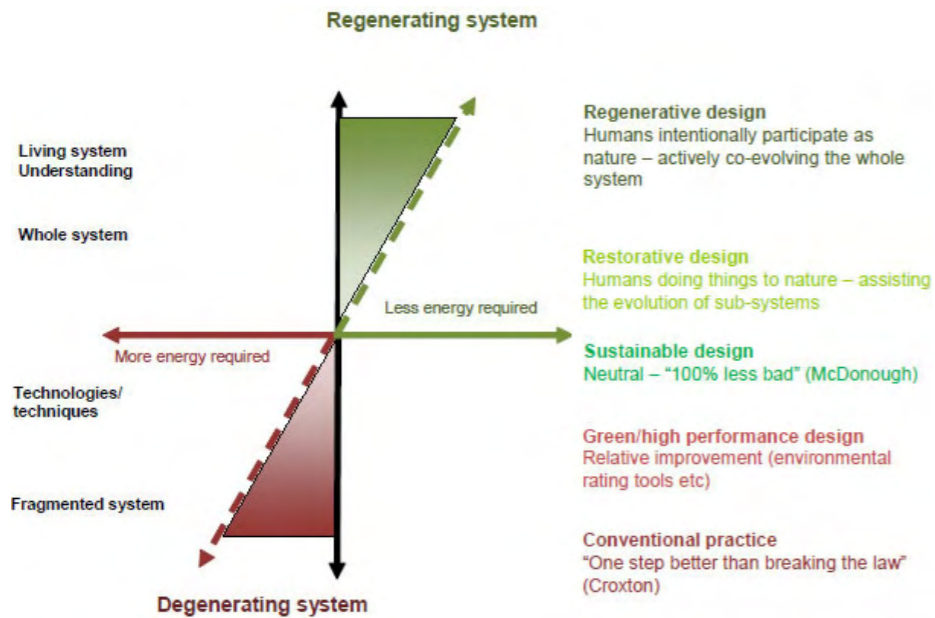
Regenerating system

Living system Understanding

Whole system

Technologies/ techniques

Fragmented system

Less energy required

More energy required

Regenerative design
Humans intentionally participate as nature – actively co-evolving the whole system

Restorative design
Humans doing things to nature – assisting the evolution of sub-systems

Sustainable design
Neutral – "100% less bad" (McDonough)

Green/high performance design
Relative improvement (environmental rating tools etc)

Conventional practice
"One step better than breaking the law" (Croxton)

Degenerating system